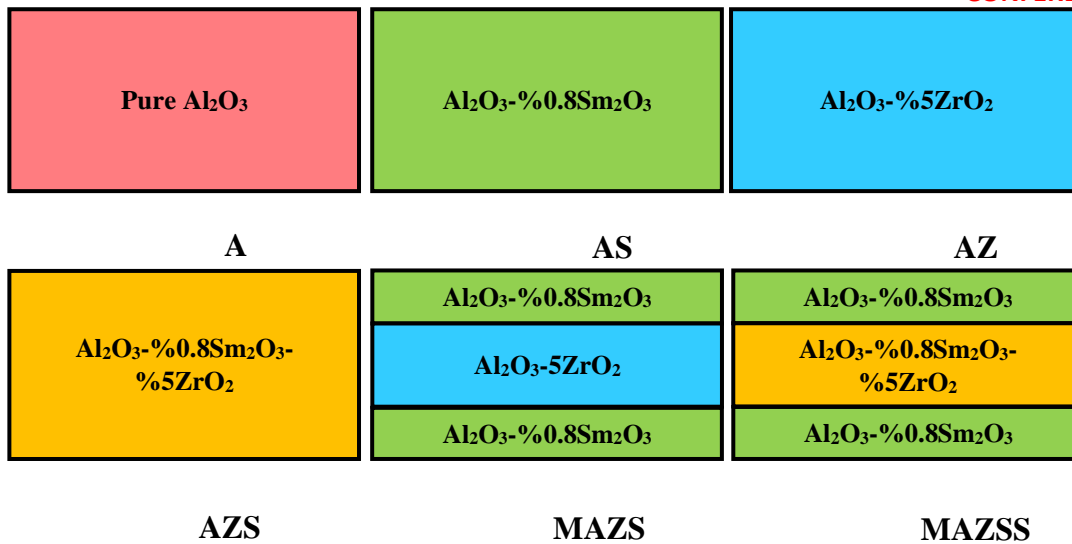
Pure $Al_2O_3$

$Al_2O_3$-%0.8$Sm_2O_3$

$Al_2O_3$-%5$ZrO_2$

A

AS

AZ

$Al_2O_3$-%0.8$Sm_2O_3$-%5$ZrO_2$

$Al_2O_3$-%0.8$Sm_2O_3$

$Al_2O_3$-5$ZrO_2$

$Al_2O_3$-%0.8$Sm_2O_3$

$Al_2O_3$-%0.8$Sm_2O_3$

$Al_2O_3$-%0.8$Sm_2O_3$-%5$ZrO_2$

$Al_2O_3$-%0.8$Sm_2O_3$

AZS

MAZS

MAZSS